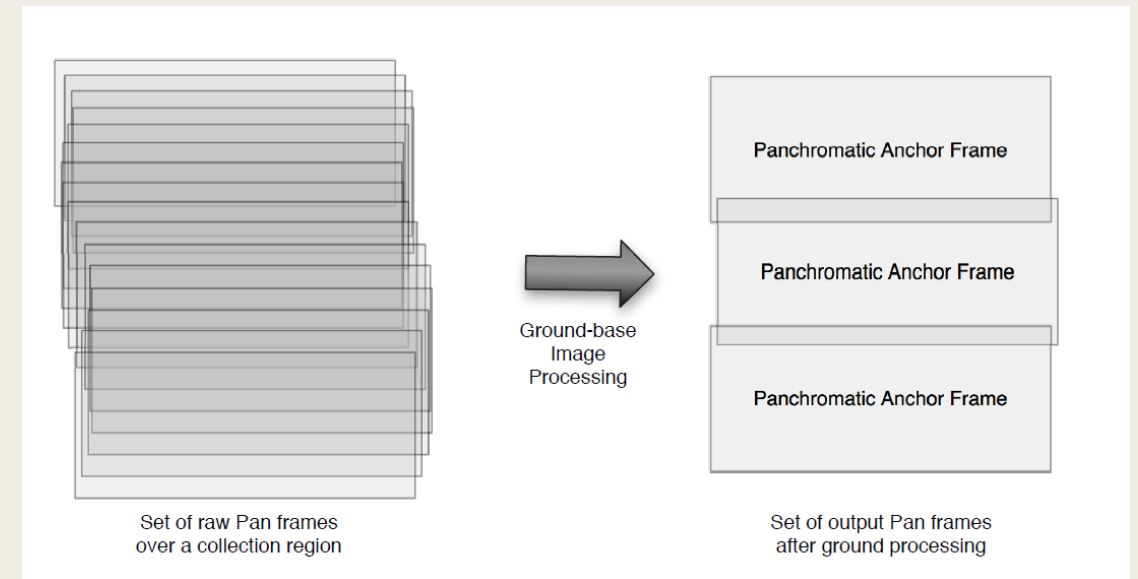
Panchromatic Anchor Frame

Panchromatic Anchor Frame

Panchromatic Anchor Frame

Ground-base Image Processing

Set of raw Pan frames over a collection region

Set of output Pan frames after ground processing